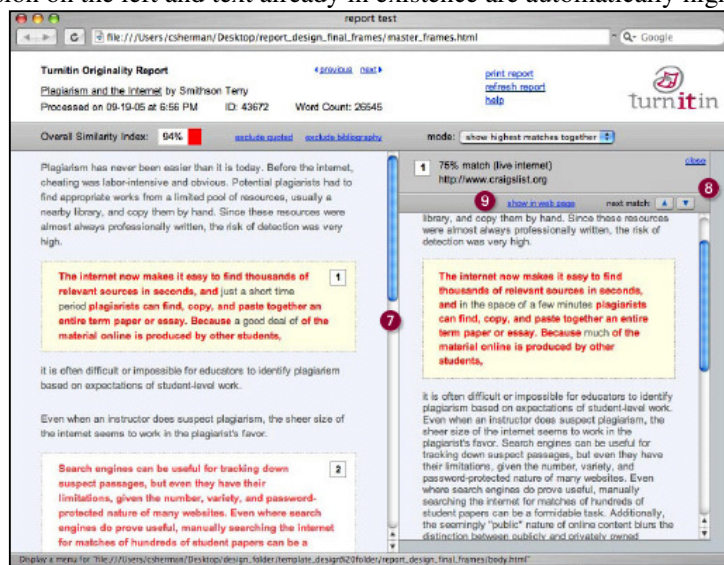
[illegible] on the left and text already in existence are automatically high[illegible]

report test

file:///Users/csherman/Desktop/report_design_final_frames/master_frames.html

Q- Google

Turnitin Originality Report

Plagiarism and the Internet by Smithson Terry

Processed on 09-19-05 at 6:56 PM ID: 43672 Word Count: 26545

◂ previous next ▸

print report
refresh report
help

turnitin

Overall Similarity Index: 94%

exclude quoted exclude bibliography

mode: show highest matches together

Plagiarism has never been easier than it is today. Before the internet, cheating was labor-intensive and obvious. Potential plagiarists had to find appropriate works from a limited pool of resources, usually a nearby library, and copy them by hand. Since these resources were almost always professionally written, the risk of detection was very high.

The internet now makes it easy to find thousands of relevant sources in seconds, and just a short time period plagiarists can find, copy, and paste together an entire term paper or essay. Because a good deal of of the material online is produced by other students,

1

it is often difficult or impossible for educators to identify plagiarism based on expectations of student-level work.

Even when an instructor does suspect plagiarism, the sheer size of the internet seems to work in the plagiarist's favor.

Search engines can be useful for tracking down suspect passages, but even they have their limitations, given the number, variety, and password-protected nature of many websites. Even where search engines do prove useful, manually searching the internet for matches of hundreds of student papers can be a

2

7

1 75% match (live internet)
http://www.craigslist.org

close

9 show in web page

next match:

8

library, and copy them by hand. Since these resources were almost always professionally written, the risk of detection was very high.

The internet now makes it easy to find thousands of relevant sources in seconds, and in the space of a few minutes plagiarists can find, copy, and paste together an entire term paper or essay. Because much of the material online is produced by other students,

it is often difficult or impossible for educators to identify plagiarism based on expectations of student-level work. Even when an instructor does suspect plagiarism, the sheer size of the internet seems to work in the plagiarist's favor. Search engines can be useful for tracking down suspect passages, but even they have their limitations, given the number, variety, and password-protected nature of many websites. Even where search engines do prove useful, manually searching the internet for matches of hundreds of student papers can be a formidable task. Additionally, the seemingly "public" nature of online content blurs the distinction between publicly and privately owned

Display a menu for "file:///Users/csherman/Desktop/design_folder/template_design%20folder/report_design_final_frames/body.html"